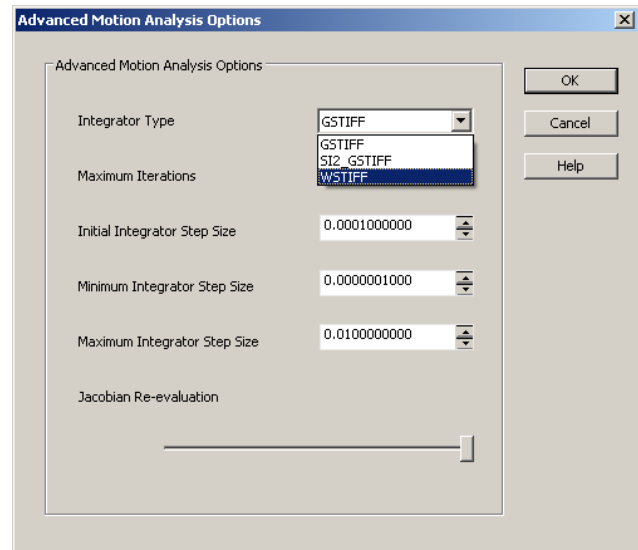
Advanced Motion Analysis Options

Advanced Motion Analysis Options

Integrator Type
GSTIFF
GSTIFF
SI2_GSTIFF
WSTIFF

Maximum Iterations

Initial Integrator Step Size
0.0001000000

Minimum Integrator Step Size
0.0000001000

Maximum Integrator Step Size
0.0100000000

Jacobian Re-evaluation

OK
Cancel
Help